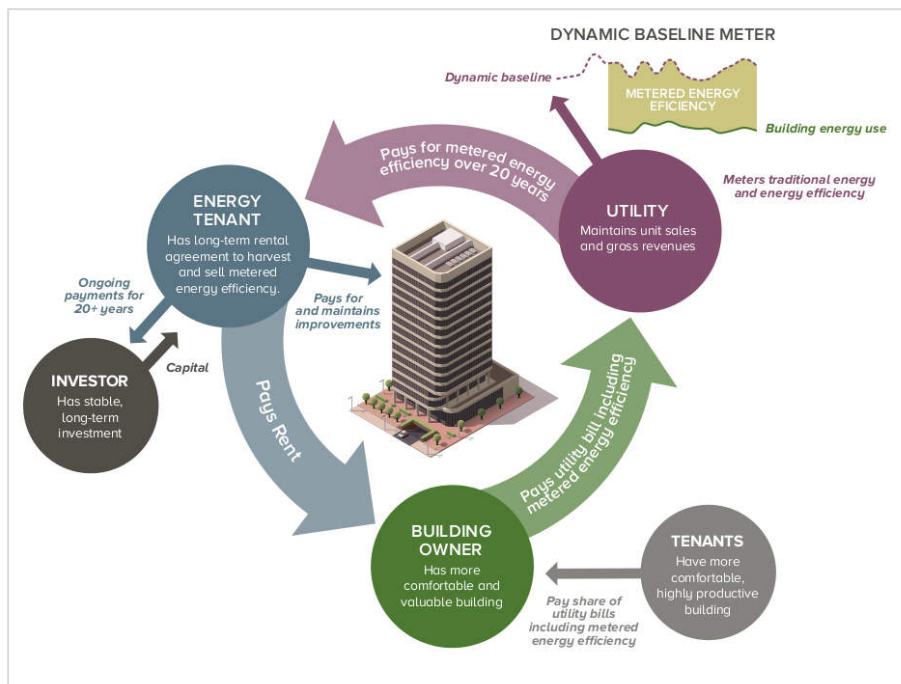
DYNAMIC BASELINE METER

Dynamic baseline

METERED ENERGY EFFICIENCY

Building energy use

Pays for metered energy efficiency over 20 years

UTILITY
Maintains unit sales and gross revenues

Meters traditional energy and energy efficiency

ENERGY TENANT
Has long-term rental agreement to harvest and sell metered energy efficiency.

Ongoing payments for 20+ years

Pays for and maintains improvements

Capital

INVESTOR
Has stable, long-term investment

Pays Rent

Pays utility bill including metered energy efficiency

BUILDING OWNER
Has more comfortable and valuable building

TENANTS
Have more comfortable, highly productive building

Pay share of utility bills including metered energy efficiency